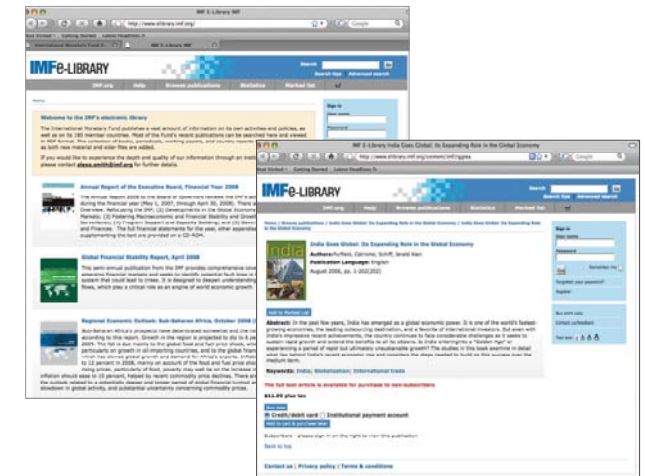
IMF E-Library IMF

http://www.elibrary.imf.org/

Google

Most Visited Getting Started Latest Headlines

International Monetary Fund S...

IMF E-Library IMF

IMFe-LIBRARY

Search

Search tips Advanced search

IMF.org Browse publications Statistics Market list

Home

Welcome to the IMF's electronic library

The International Monetary Fund publishes a vast amount of information on its own activities and policies, as well as on its 185 member countries. Most of the Fund's recent publications can be searched here and viewed or PDF format. The collection of books, periodicals, working papers, and country reports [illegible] as both new material and older files are added.

If you would like to experience the depth and quality of our information through an onli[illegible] please contact alexa.smith@imf.org for further details.

Annual Report of the Executive Board, Financial Year 2008

Global Financial Stability Report, April 2008

Regional Economic Outlook: Sub-Saharan Africa, October 2008

IMF E-Library India Goes Global: Its Expanding Role in the Global Economy

http://www.elibrary.imf.org/content/imf/gglea

Google

Most Visited Getting Started Latest Headlines

IMFe-LIBRARY

Search

Search tips Advanced search

IMF.org Help Browse publications Statistics Market list

Home / Browse publications / India Goes Global: Its Expanding Role in the Global Economy / India Goes Global: Its Expanding Role in the Global Economy

India Goes Global: Its Expanding Role in the Global Economy

Authors: Purfield, Catriona; Schiff, Jerald Alan

Publication Language: English

August 2006, pp. 1-202(202)

Add to Marked List

Abstract: In the past few years, India has emerged as a global economic power. It is one of the world's fastest-growing economies, the leading outsourcing destination, and a favorite of international investors. But even with India's impressive recent achievements, the country continues to face considerable challenges as it seeks to sustain rapid growth and extend the benefits to all its citizens. Is India undergoing a "Golden Age" or experiencing a period of rapid but ultimately unsustainable growth? The studies in this book examine in detail what lies behind India's recent economic rise and consider the steps needed to build on this success over the medium term.

Keywords: India; Globalization; International trade

The full text article is available for purchase to non-subscribers

$11.00 plus tax

Buy now

Credit/debit card Institutional payment account

Add to cart & purchase later

Subscribers - please sign in on the right to view this publication

Back to top

Contact us | Privacy policy | Terms & conditions

Sign in

User name

Password

Remember me

Go

Forgotten your password?

Register

Buy and view

Contact us/feedback

Text size